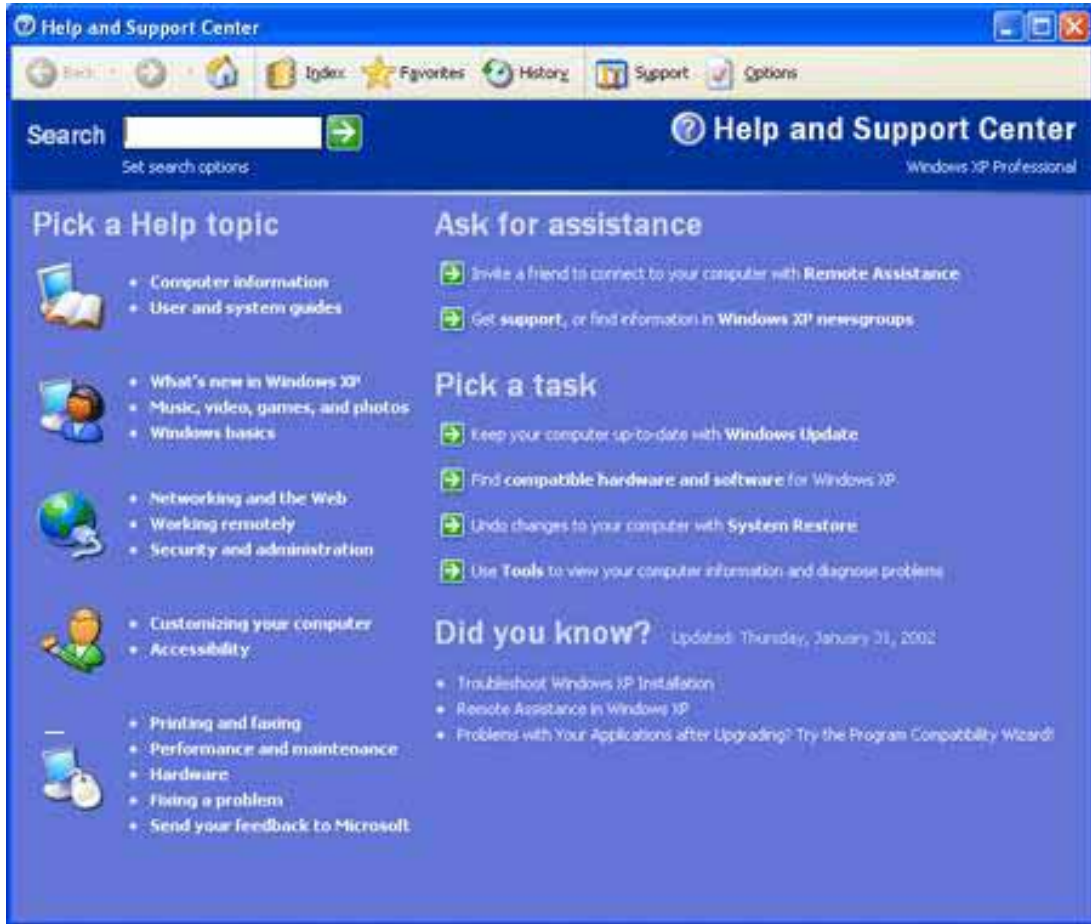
Help and Support Center

Back Index Favorites History Support Options

Search

Set search options

Help and Support Center

Windows XP Professional

Pick a Help topic

- Computer information
- User and system guides

- What's new in Windows XP
- Music, video, games, and photos
- Windows basics

- Networking and the Web
- Working remotely
- Security and administration

- Customizing your computer
- Accessibility

- Printing and faxing
- Performance and maintenance
- Hardware
- Fixing a problem
- Send your feedback to Microsoft

Ask for assistance

Invite a friend to connect to your computer with Remote Assistance

Get support, or find information in Windows XP newsgroups

Pick a task

Keep your computer up-to-date with Windows Update

Find compatible hardware and software for Windows XP

Undo changes to your computer with System Restore

Use Tools to view your computer information and diagnose problems

Did you know? Updated: Thursday, January 31, 2002

- Troubleshoot Windows XP Installation
- Remote Assistance in Windows XP
- Problems with Your Applications after Upgrading? Try the Program Compatibility Wizard!